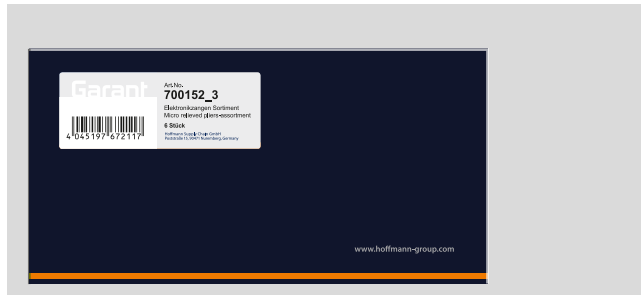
Garant

4 045197 672117

Art.No.
700152_3
Elektronikzangen Sortiment
Micro relieved pliers-assortment
6 Stück
Hoffmann Supply Chain GmbH
Poststraße 15, 90471 Nuremberg, Germany

www.hoffmann-group.com